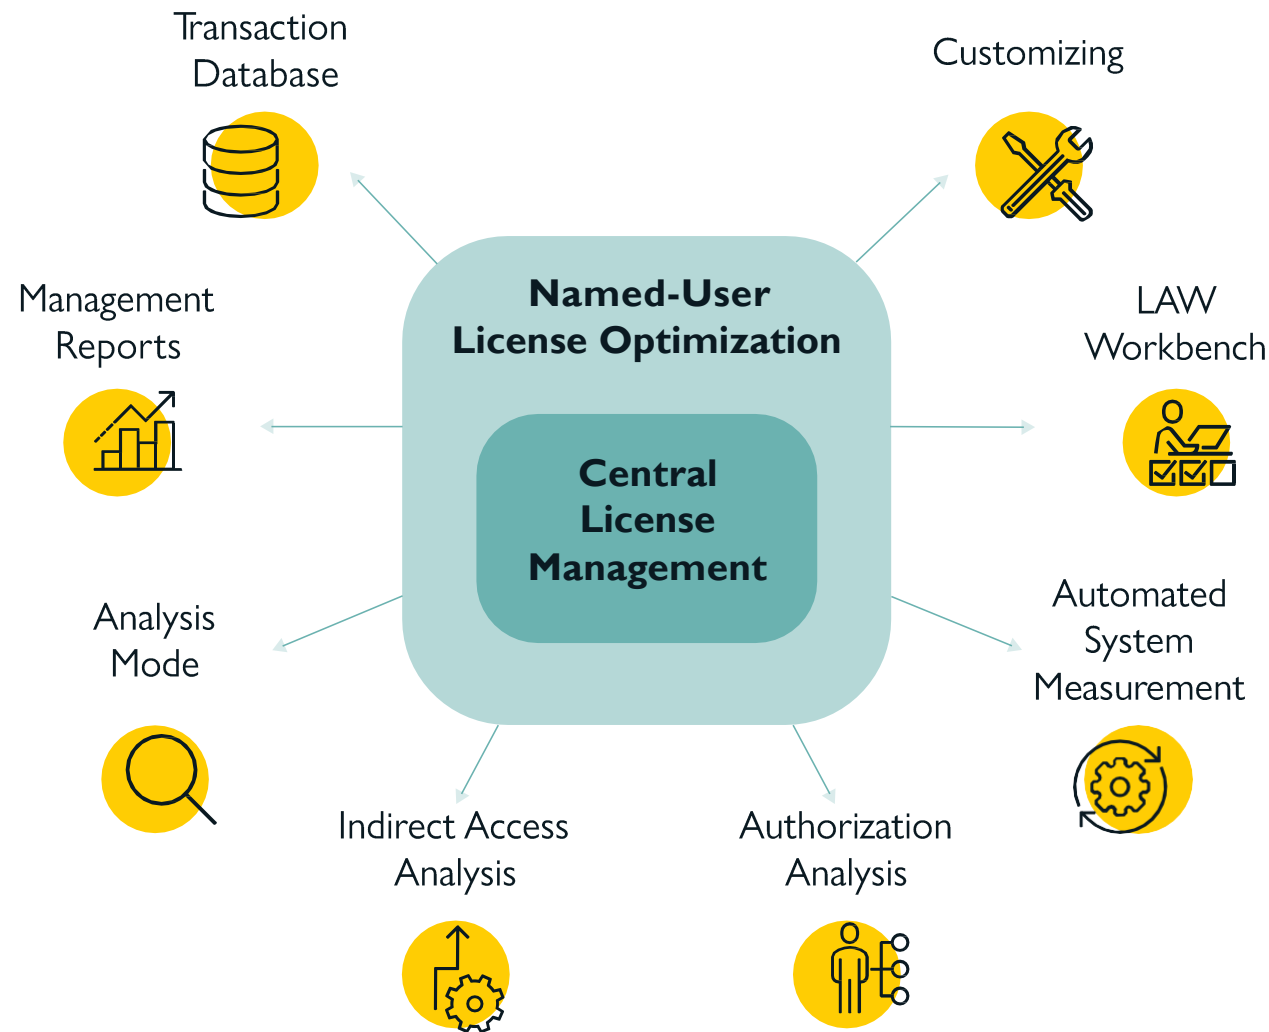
Transaction Database

Customizing

Management Reports

Named-User License Optimization

Central License Management

LAW Workbench

Analysis Mode

Automated System Measurement

Indirect Access Analysis

Authorization Analysis